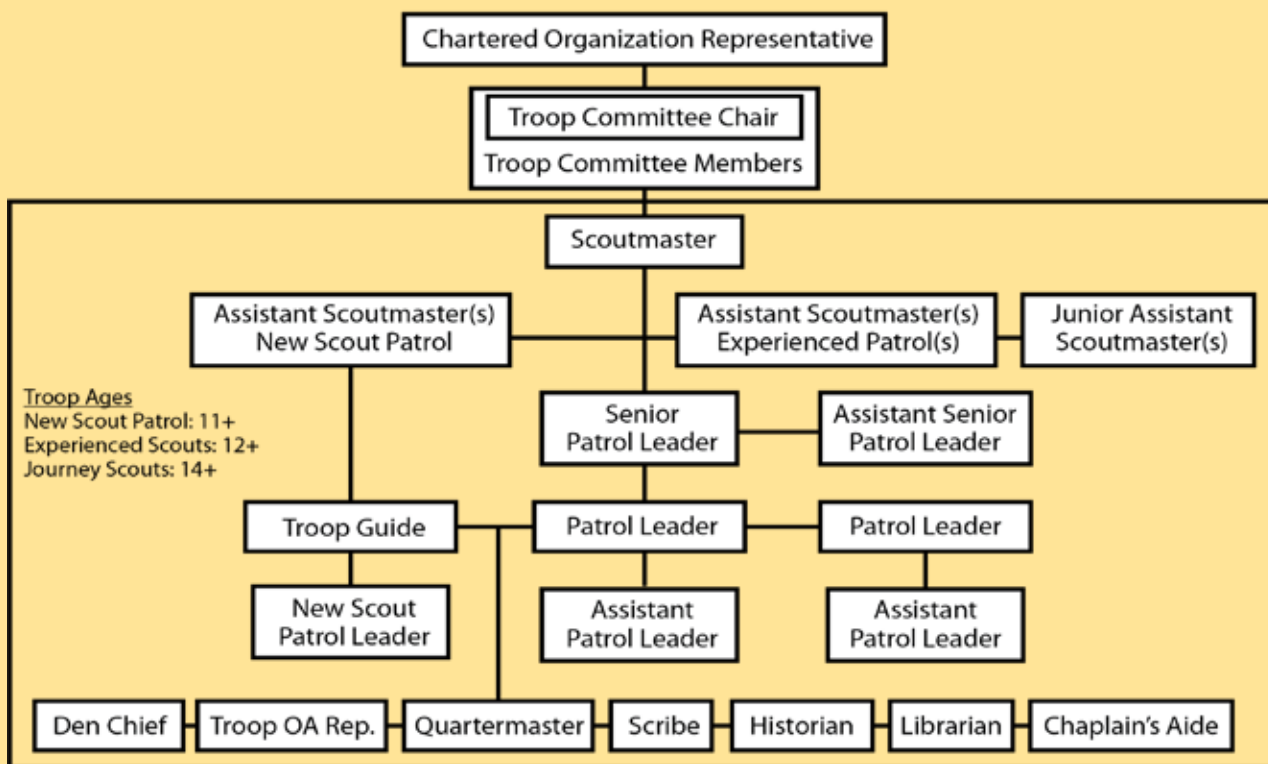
Chartered Organization Representative

Troop Committee Chair

Troop Committee Members

Scoutmaster

Assistant Scoutmaster(s)
New Scout Patrol

Assistant Scoutmaster(s)
Experienced Patrol(s)

Junior Assistant
Scoutmaster(s)

Troop Ages
New Scout Patrol: 11+
Experienced Scouts: 12+
Journey Scouts: 14+

Senior
Patrol Leader

Assistant Senior
Patrol Leader

Troop Guide

Patrol Leader

Patrol Leader

New Scout
Patrol Leader

Assistant
Patrol Leader

Assistant
Patrol Leader

Den Chief

Troop OA Rep.

Quartermaster

Scribe

Historian

Librarian

Chaplain's Aide